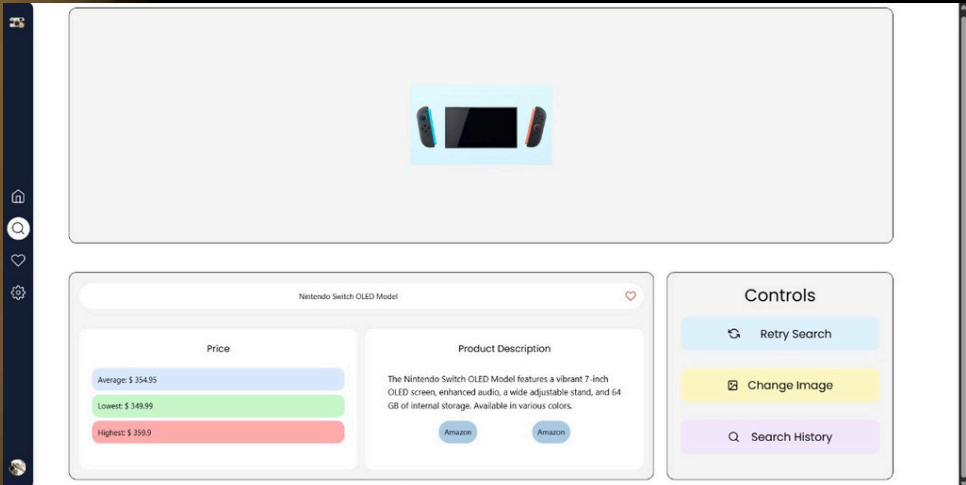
Nintendo Switch OLED Model

Price

Average: $ 354.95

Lowest: $ 349.99

Highest: $ 359.9

Product Description

The Nintendo Switch OLED Model features a vibrant 7-inch OLED screen, enhanced audio, a wide adjustable stand, and 64 GB of internal storage. Available in various colors.

Amazon

Amazon

Controls

Retry Search

Change Image

Search History